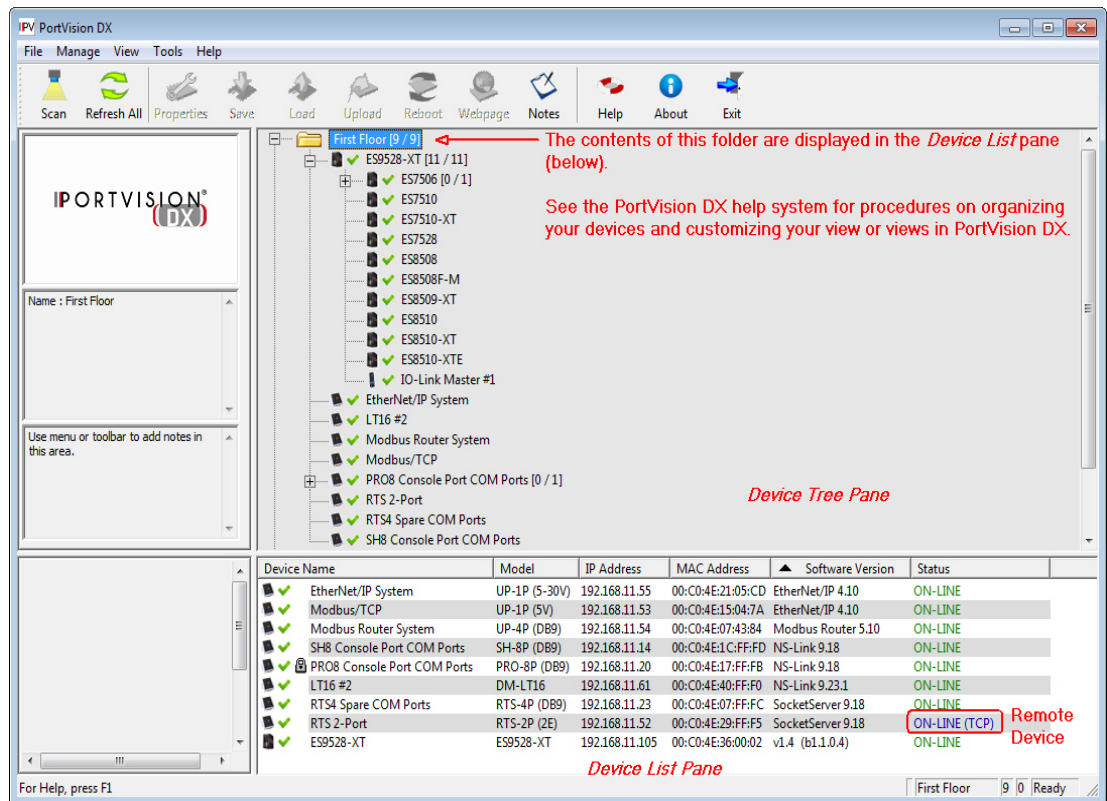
PortVision DX

File Manage View Tools Help

Scan Refresh All Properties Save Load Upload Reboot Webpage Notes Help About Exit

PORTVISION DX

Name : First Floor

Use menu or toolbar to add notes in this area.

First Floor [9 / 9]
ES9528-XT [11 / 11]
ES7506 [0 / 1]
ES7510
ES7510-XT
ES7528
ES8508
ES8508F-M
ES8509-XT
ES8510
ES8510-XT
ES8510-XTE
IO-Link Master #1
EtherNet/IP System
LT16 #2
Modbus Router System
Modbus/TCP
PRO8 Console Port COM Ports [0 / 1]
RTS 2-Port
RTS4 Spare COM Ports
SH8 Console Port COM Ports

The contents of this folder are displayed in the *Device List* pane (below).

See the PortVision DX help system for procedures on organizing your devices and customizing your view or views in PortVision DX.

*Device Tree Pane*

| Device Name | Model | IP Address | MAC Address | Software Version | Status |
|---|---|---|---|---|---|
| EtherNet/IP System | UP-1P (5-30V) | 192.168.11.55 | 00:C0:4E:21:05:CD | EtherNet/IP 4.10 | ON-LINE |
| Modbus/TCP | UP-1P (5V) | 192.168.11.53 | 00:C0:4E:15:04:7A | EtherNet/IP 4.10 | ON-LINE |
| Modbus Router System | UP-4P (DB9) | 192.168.11.54 | 00:C0:4E:07:43:84 | Modbus Router 5.10 | ON-LINE |
| SH8 Console Port COM Ports | SH-8P (DB9) | 192.168.11.14 | 00:C0:4E:1C:FF:FD | NS-Link 9.18 | ON-LINE |
| PRO8 Console Port COM Ports | PRO-8P (DB9) | 192.168.11.20 | 00:C0:4E:17:FF:FB | NS-Link 9.18 | ON-LINE |
| LT16 #2 | DM-LT16 | 192.168.11.61 | 00:C0:4E:40:FF:F0 | NS-Link 9.23.1 | ON-LINE |
| RTS4 Spare COM Ports | RTS-4P (DB9) | 192.168.11.23 | 00:C0:4E:07:FF:FC | SocketServer 9.18 | ON-LINE |
| RTS 2-Port | RTS-2P (2E) | 192.168.11.52 | 00:C0:4E:29:FF:F5 | SocketServer 9.18 | ON-LINE (TCP) |
| ES9528-XT | ES9528-XT | 192.168.11.105 | 00:C0:4E:36:00:02 | v1.4 (b1.1.0.4) | ON-LINE |

Remote Device

*Device List Pane*

For Help, press F1 | First Floor | 9 | 0 | Ready